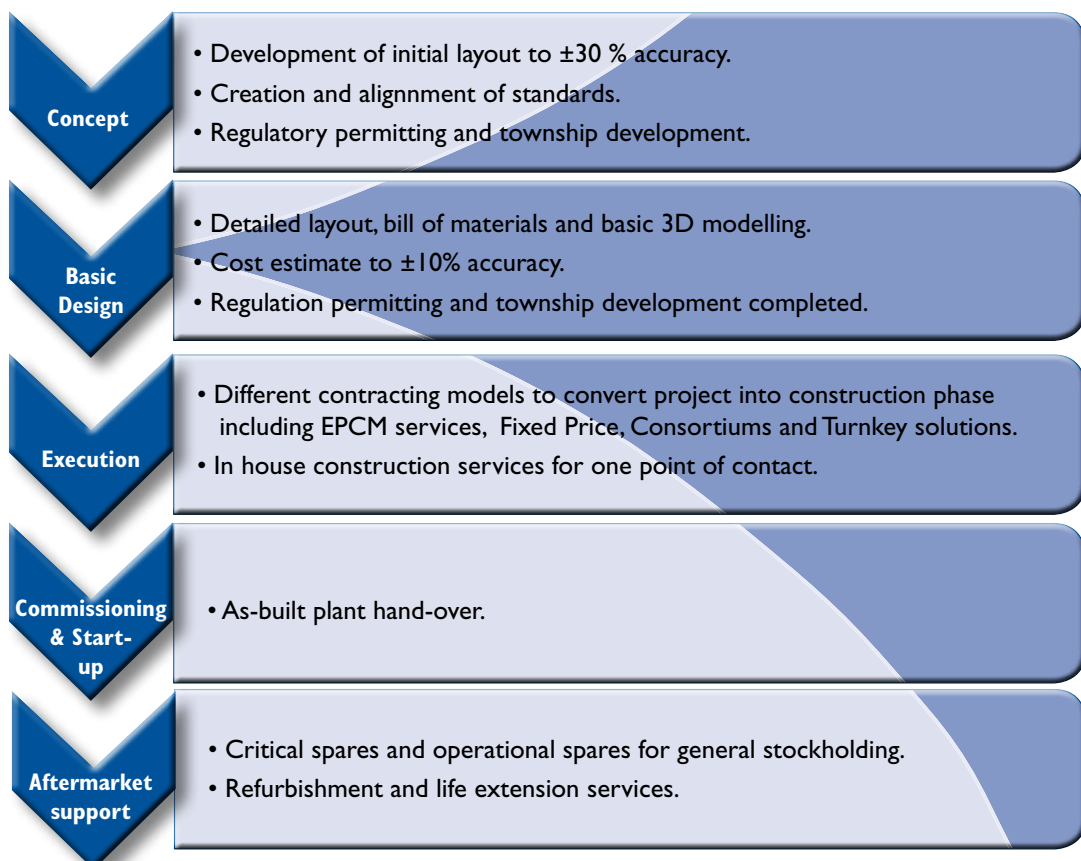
Concept

• Development of initial layout to ±30 % accuracy.
• Creation and alignnment of standards.
• Regulatory permitting and township development.

Basic Design

• Detailed layout, bill of materials and basic 3D modelling.
• Cost estimate to ±10% accuracy.
• Regulation permitting and township development completed.

Execution

• Different contracting models to convert project into construction phase including EPCM services, Fixed Price, Consortiums and Turnkey solutions.
• In house construction services for one point of contact.

Commissioning & Start-up

• As-built plant hand-over.

Aftermarket support

• Critical spares and operational spares for general stockholding.
• Refurbishment and life extension services.